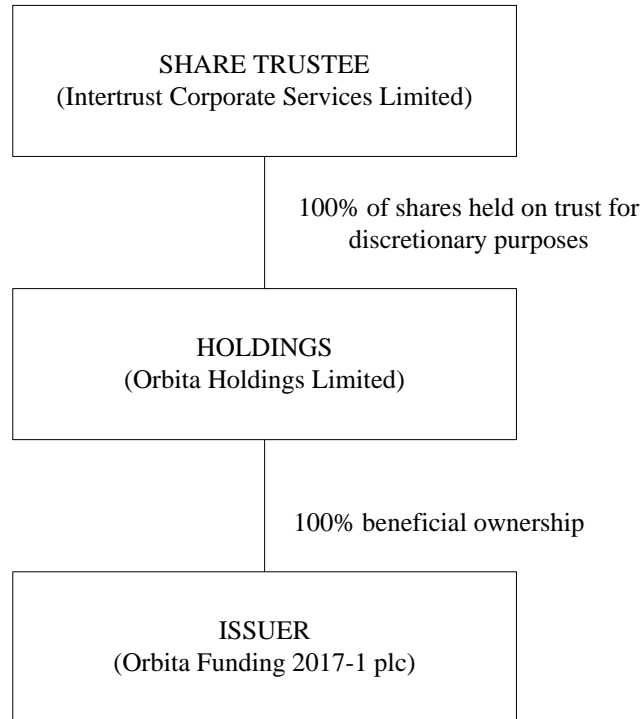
SHARE TRUSTEE
(Intertrust Corporate Services Limited)

100% of shares held on trust for discretionary purposes

HOLDINGS
(Orbita Holdings Limited)

100% beneficial ownership

ISSUER
(Orbita Funding 2017-1 plc)